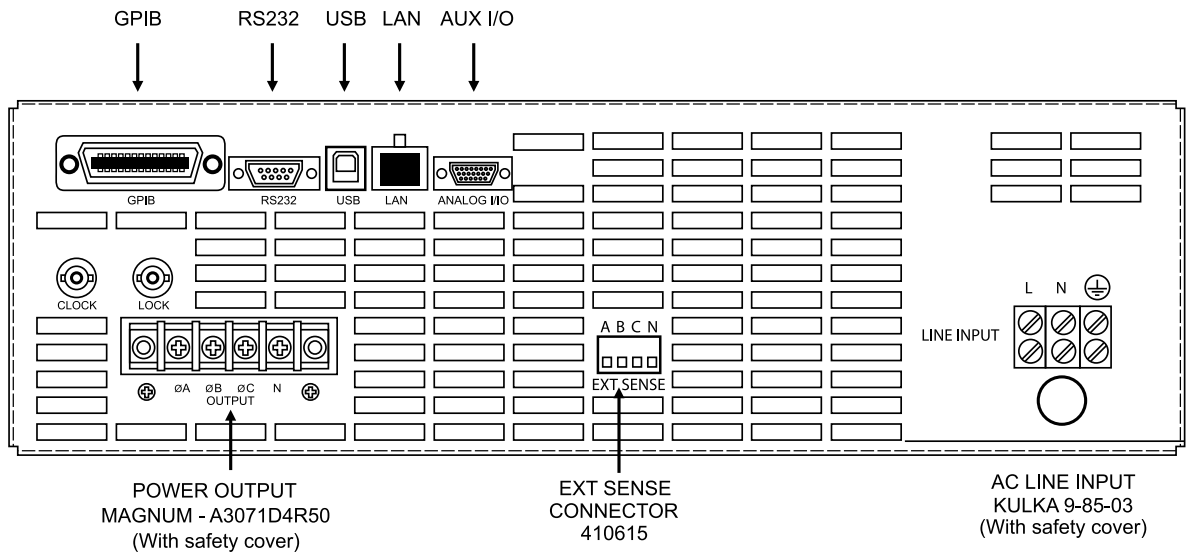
GPIB RS232 USB LAN AUX I/O

GPIB RS232 USB LAN ANALOG I/O

CLOCK LOCK

ØA ØB ØC N
OUTPUT

A B C N
EXT SENSE

L N

LINE INPUT

POWER OUTPUT
MAGNUM - A3071D4R50
(With safety cover)

EXT SENSE
CONNECTOR
410615

AC LINE INPUT
KULKA 9-85-03
(With safety cover)